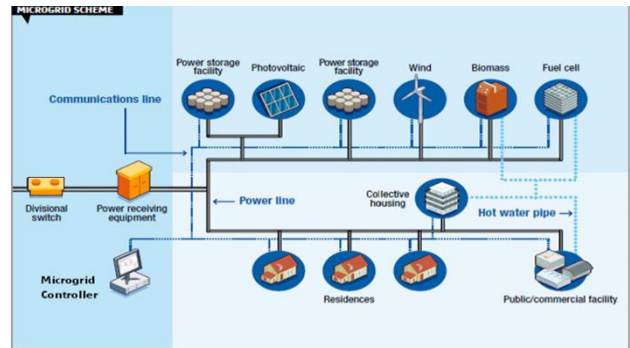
MICROGRID SCHEME

Power storage facility

Photovoltaic

Power storage facility

Wind

Biomass

Fuel cell

Communications line

Divisional switch

Power receiving equipment

Power line

Collective housing

Hot water pipe

Microgrid Controller

Residences

Public/commercial facility